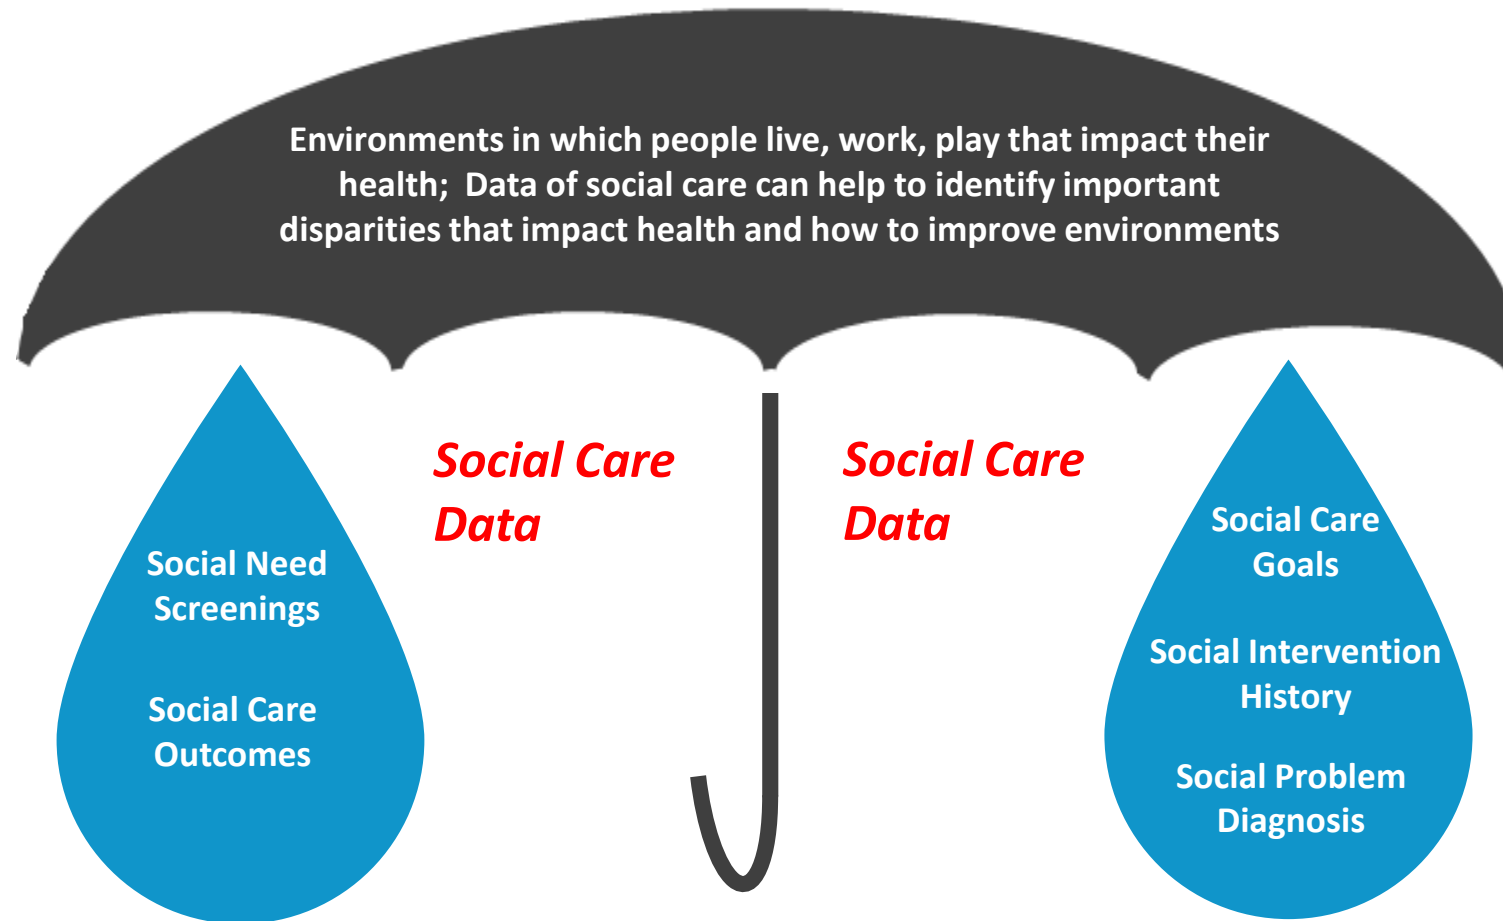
Environments in which people live, work, play that impact their health;  Data of social care can help to identify important disparities that impact health and how to improve environments

Social Need Screenings

Social Care Outcomes

Social Care Data

Social Care Data

Social Care Goals

Social Intervention History

Social Problem Diagnosis